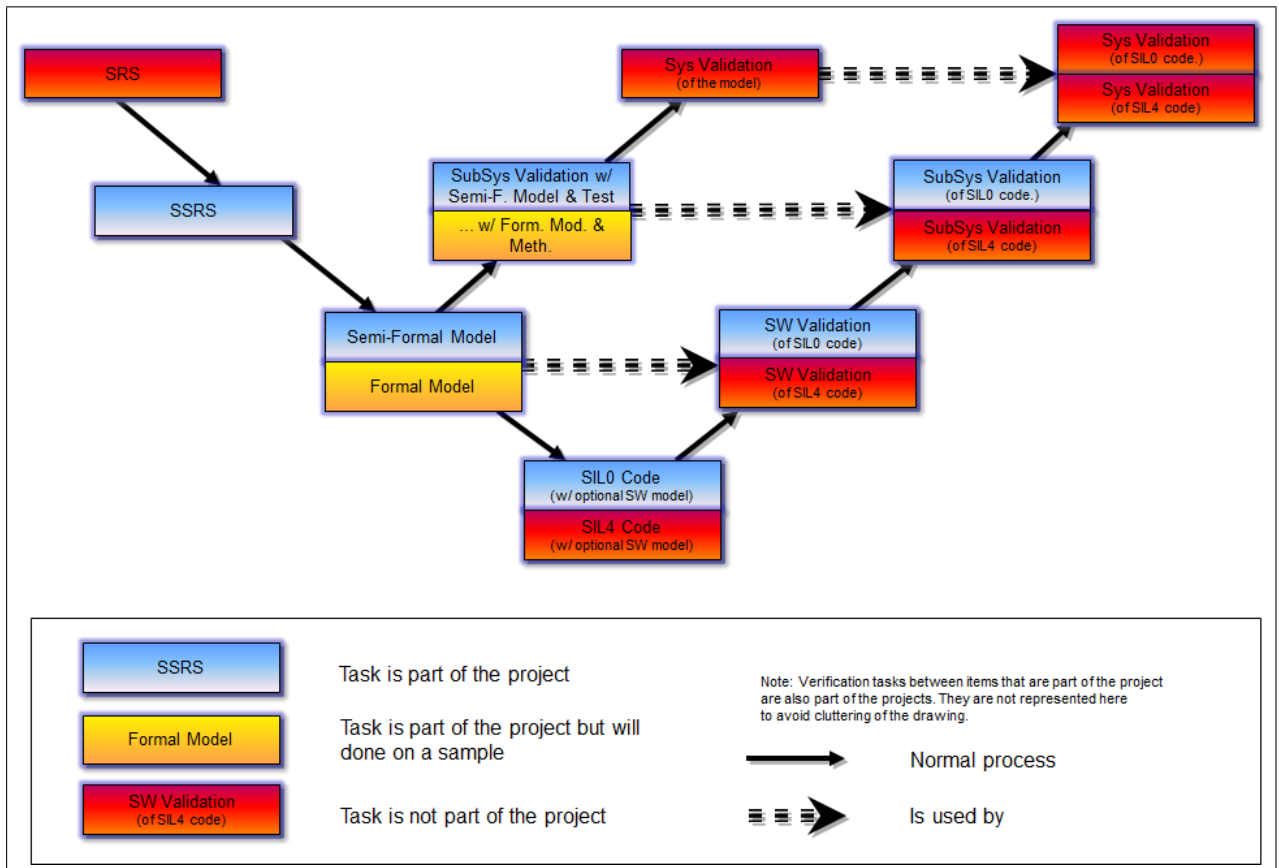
SRS

SSRS

Semi-Formal Model

Formal Model

SubSys Validation w/ Semi-F. Model & Test

... w/ Form. Mod. & Meth.

Sys Validation
(of the model)

SIL0 Code
(w/ optional SW model)

SIL4 Code
(w/ optional SW model)

SW Validation
(of SIL0 code)

SW Validation
(of SIL4 code)

SubSys Validation
(of SIL0 code.)

SubSys Validation
(of SIL4 code)

Sys Validation
(of SIL0 code.)

Sys Validation
(of SIL4 code)

SSRS

Task is part of the project

Formal Model

Task is part of the project but will done on a sample

SW Validation
(of SIL4 code)

Task is not part of the project

Note: Verification tasks between items that are part of the project are also part of the projects. They are not represented here to avoid cluttering of the drawing.

Normal process

Is used by